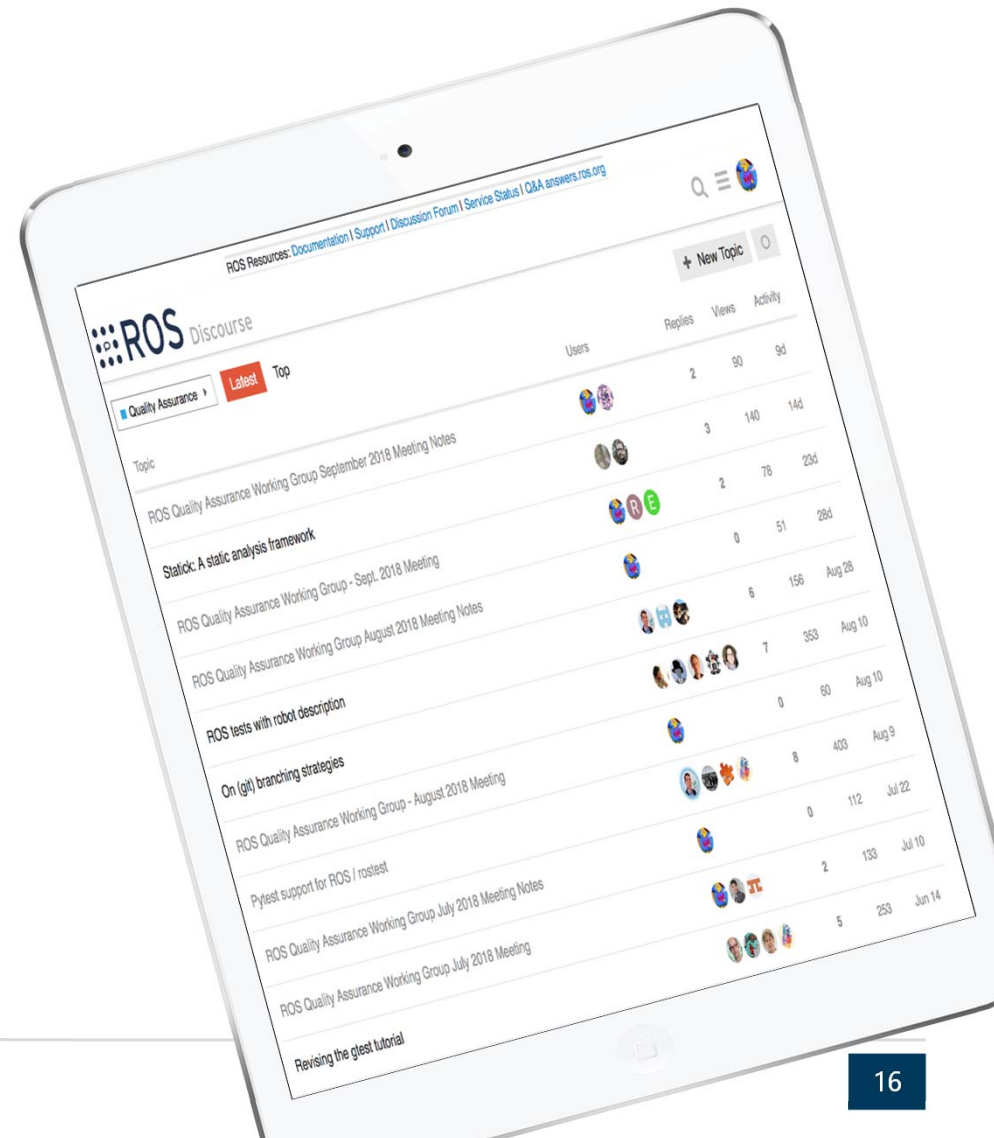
ROS Resources: Documentation | Support | Discussion Forum | Service Status | Q&A answers.ros.org

ROS Discourse

+ New Topic

Quality Assurance

Latest

Top

| Topic | Users | Replies | Views | Activity |
|---|---|---|---|---|
| ROS Quality Assurance Working Group September 2018 Meeting Notes | | 2 | 90 | 9d |
| Statick: A static analysis framework | | 3 | 140 | 14d |
| ROS Quality Assurance Working Group - Sept. 2018 Meeting | R E | 2 | 78 | 23d |
| ROS Quality Assurance Working Group August 2018 Meeting Notes | | 0 | 51 | 28d |
| ROS tests with robot description | | 6 | 156 | Aug 28 |
| On (git) branching strategies | | 7 | 353 | Aug 10 |
| ROS Quality Assurance Working Group - August 2018 Meeting | | 0 | 60 | Aug 10 |
| Pytest support for ROS / rostest | | 8 | 403 | Aug 9 |
| ROS Quality Assurance Working Group July 2018 Meeting Notes | | 0 | 112 | Jul 22 |
| ROS Quality Assurance Working Group July 2018 Meeting | | 2 | 133 | Jul 10 |
| Revising the gtest tutorial | | 5 | 253 | Jun 14 |

16